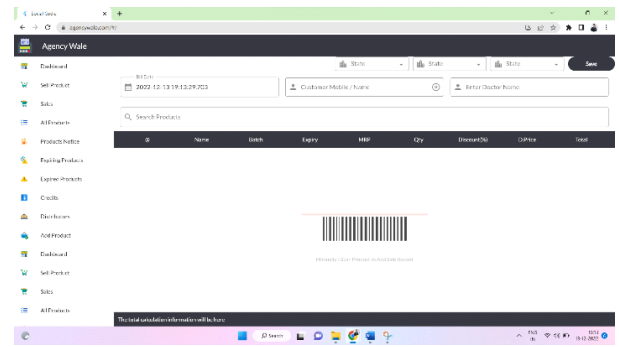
Agency Wale
agencywale.com/?r

Agency Wale

Dashboard
Sell Product
Sales
All Products
Products Notice
Expiring Products
Expired Products
Credits
Distributors
Add Product
Dashboard
Sell Product
Sales
All Products

State
State
State
Save

Bill Date
2022-12-13 19:13:29.753
Customer Mobile / Name
Enter Doctor Name

Search Products

| # | Name | Batch | Expiry | MRP | Qty | Discount(%) | D.Price | Total |
|---|---|---|---|---|---|---|---|---|

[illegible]

The total calculation information will be here

Search
ENG IN
13-12-2022